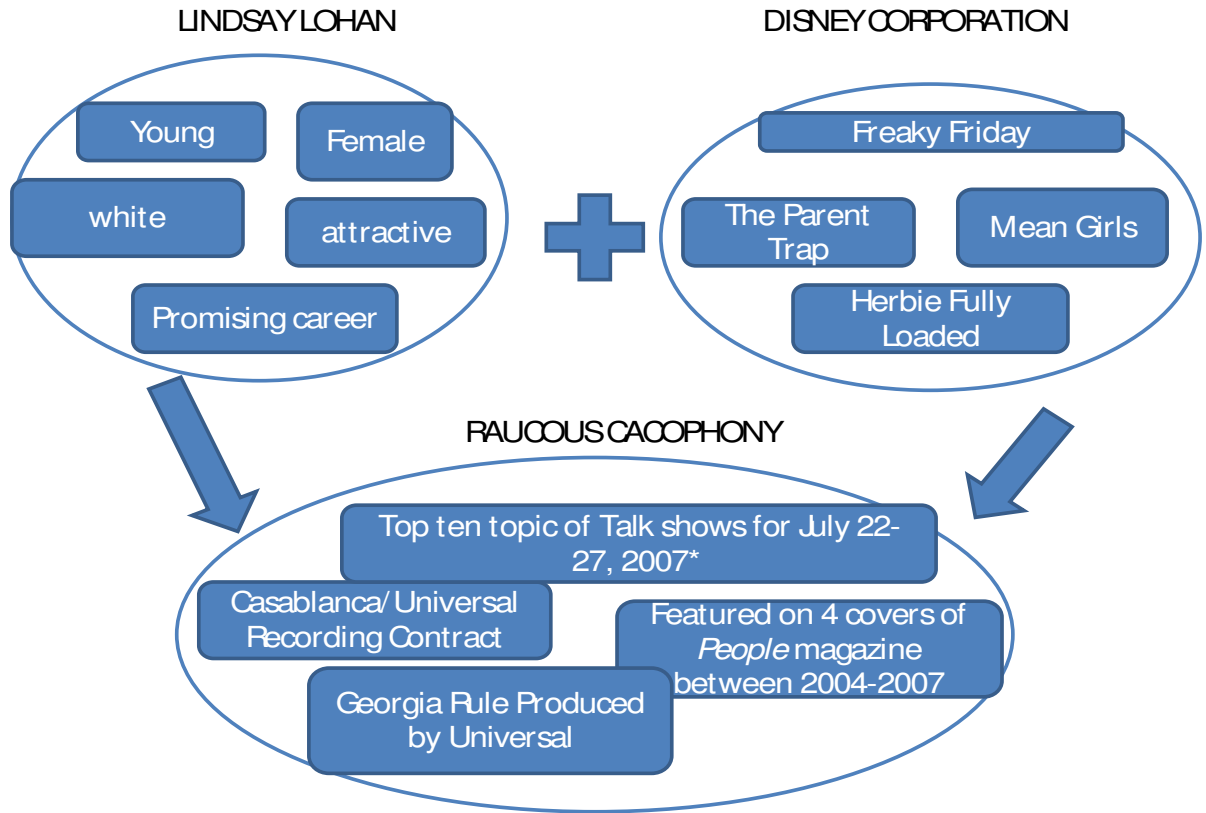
LINDSAY LOHAN

Young

Female

white

attractive

Promising career

DISNEY CORPORATION

Freaky Friday

The Parent Trap

Mean Girls

Herbie Fully Loaded

RAUCOUS CACOPHONY

Top ten topic of Talk shows for July 22-27, 2007*

Casablanca/Universal Recording Contract

Featured on 4 covers of *People* magazine between 2004-2007

Georgia Rule Produced by Universal